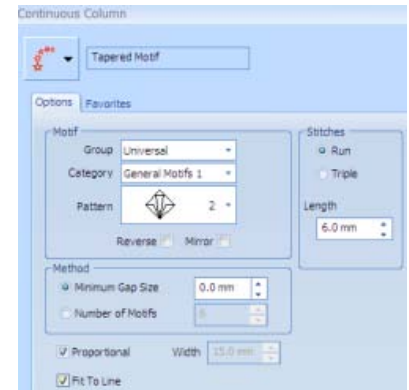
Continuous Column

Tapered Motif

Options | Favorites

Motif

Group Universal

Category General Motifs 1

Pattern 2

Reverse Mirror

Stitches

Run

Triple

Length

6.0 mm

Method

Minimum Gap Size 0.0 mm

Number of Motifs 6

Proportional Width 15.0 mm

Fit To Line